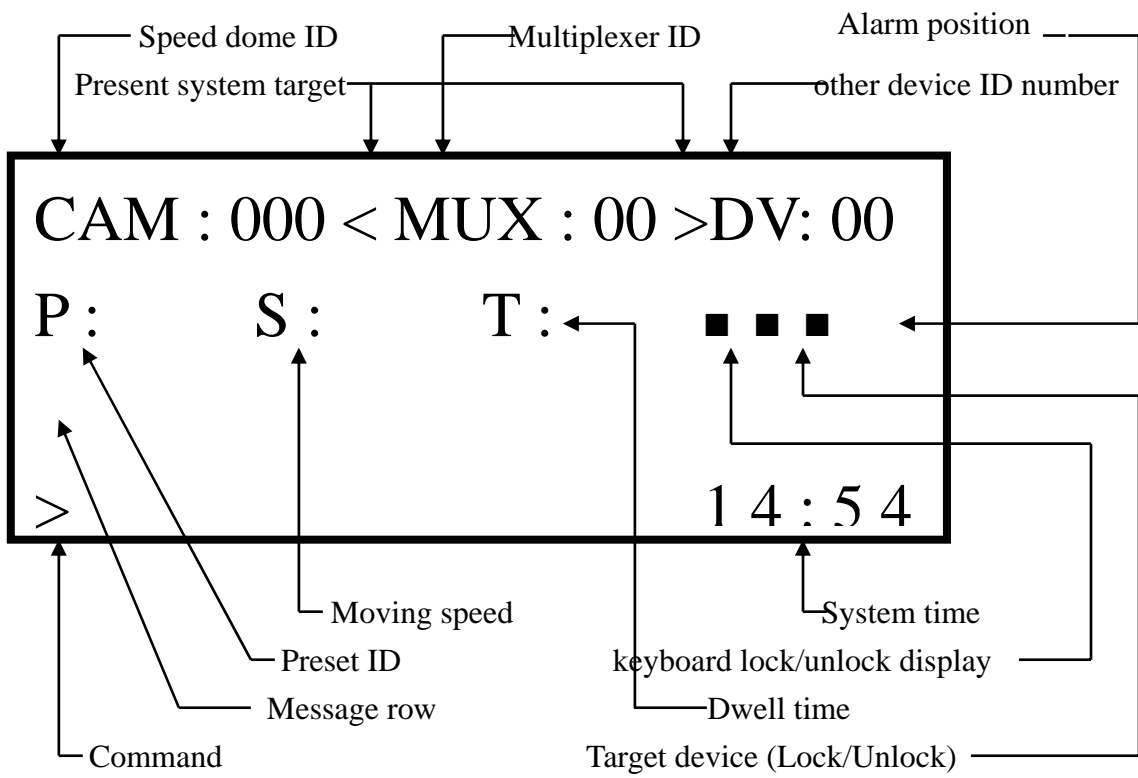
Speed dome ID
Multiplexer ID
Alarm position
Present system target
other device ID number

CAM : 000 < MUX : 00 >DV: 00
P : S : T : ■ ■ ■
> 1 4 : 5 4

Moving speed
System time
Preset ID
keyboard lock/unlock display
Message row
Dwell time
Command
Target device (Lock/Unlock)